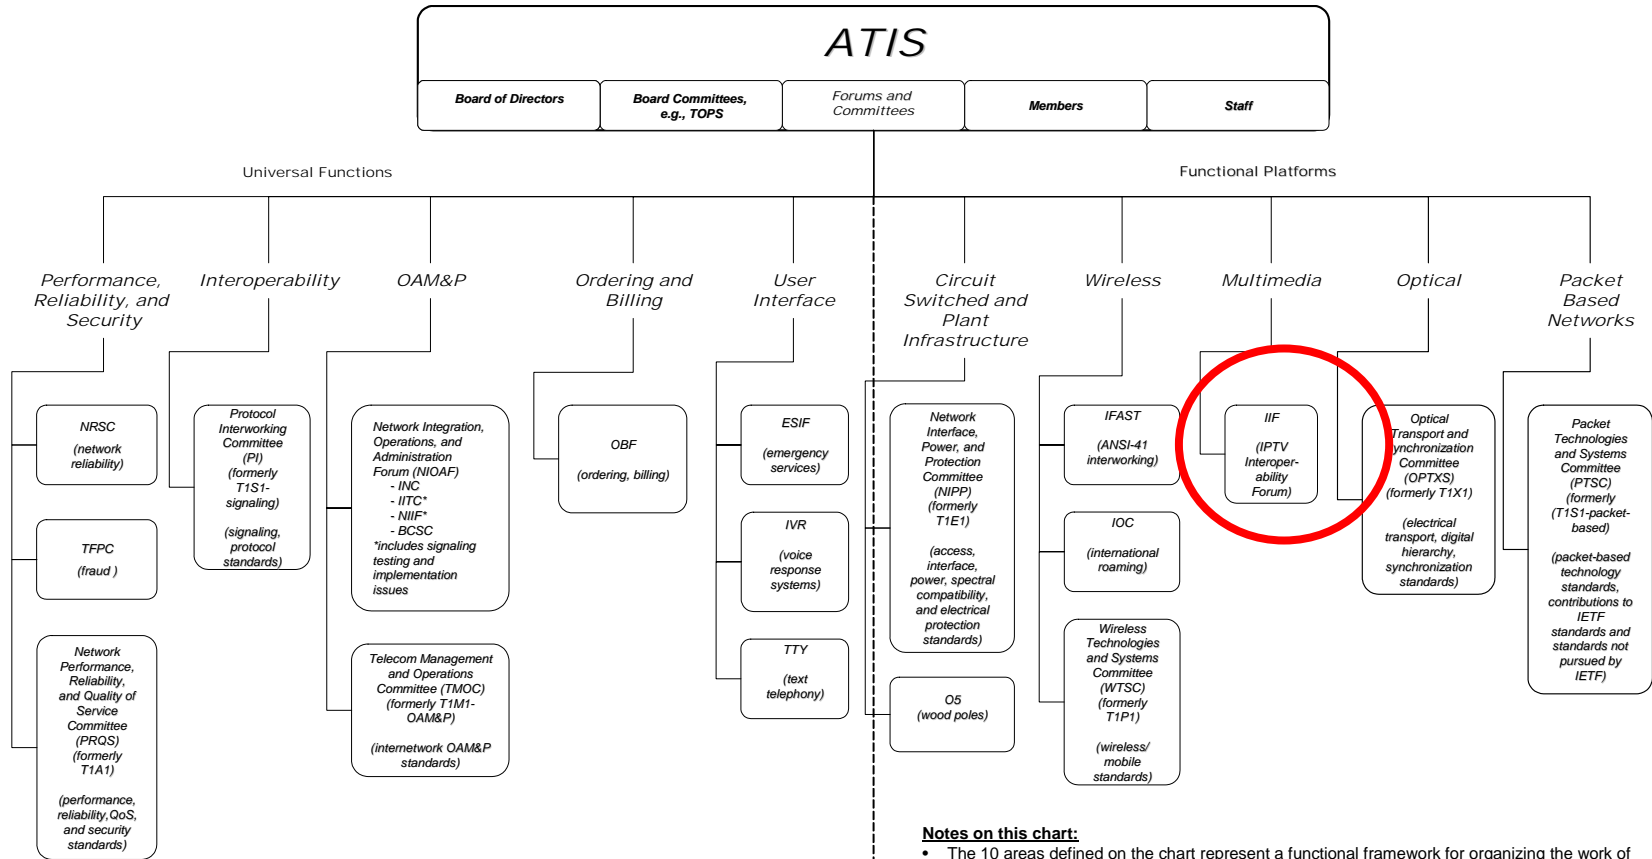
ATIS

Board of Directors

Board Committees, e.g., TOPS

Forums and Committees

Members

Staff

Universal Functions

Functional Platforms

Performance, Reliability, and Security

Interoperability

OAM&P

Ordering and Billing

User Interface

Circuit Switched and Plant Infrastructure

Wireless

Multimedia

Optical

Packet Based Networks

NRSC (network reliability)

TFPC (fraud )

Network Performance, Reliability, and Quality of Service Committee (PRQS) (formerly T1A1) (performance, reliability,QoS, and security standards)

Protocol Interworking Committee (PI) (formerly T1S1- signaling) (signaling, protocol standards)

Network Integration, Operations, and Administration Forum (NIOAF)
- INC
- IITC*
- NIIF*
- BCSC
*includes signaling testing and implementation issues

Telecom Management and Operations Committee (TMOC) (formerly T1M1- OAM&P) (internetwork OAM&P standards)

OBF (ordering, billing)

ESIF (emergency services)

IVR (voice response systems)

TTY (text telephony)

Network Interface, Power, and Protection Committee (NIPP) (formerly T1E1) (access, interface, power, spectral compatibility, and electrical protection standards)

O5 (wood poles)

IFAST (ANSI-41 interworking)

IOC (international roaming)

Wireless Technologies and Systems Committee (WTSC) (formerly T1P1) (wireless/ mobile standards)

IIF (IPTV Interoper- ability Forum)

Optical Transport and ynchronization Committee (OPTXS) (formerly T1X1) (electrical transport, digital hierarchy, synchronization standards)

Packet Technologies and Systems Committee (PTSC) (formerly (T1S1-packet- based) (packet-based technology standards, contributions to IETF standards and standards not pursued by IETF)

Notes on this chart:
• The 10 areas defined on the chart represent a functional framework for organizing the work of